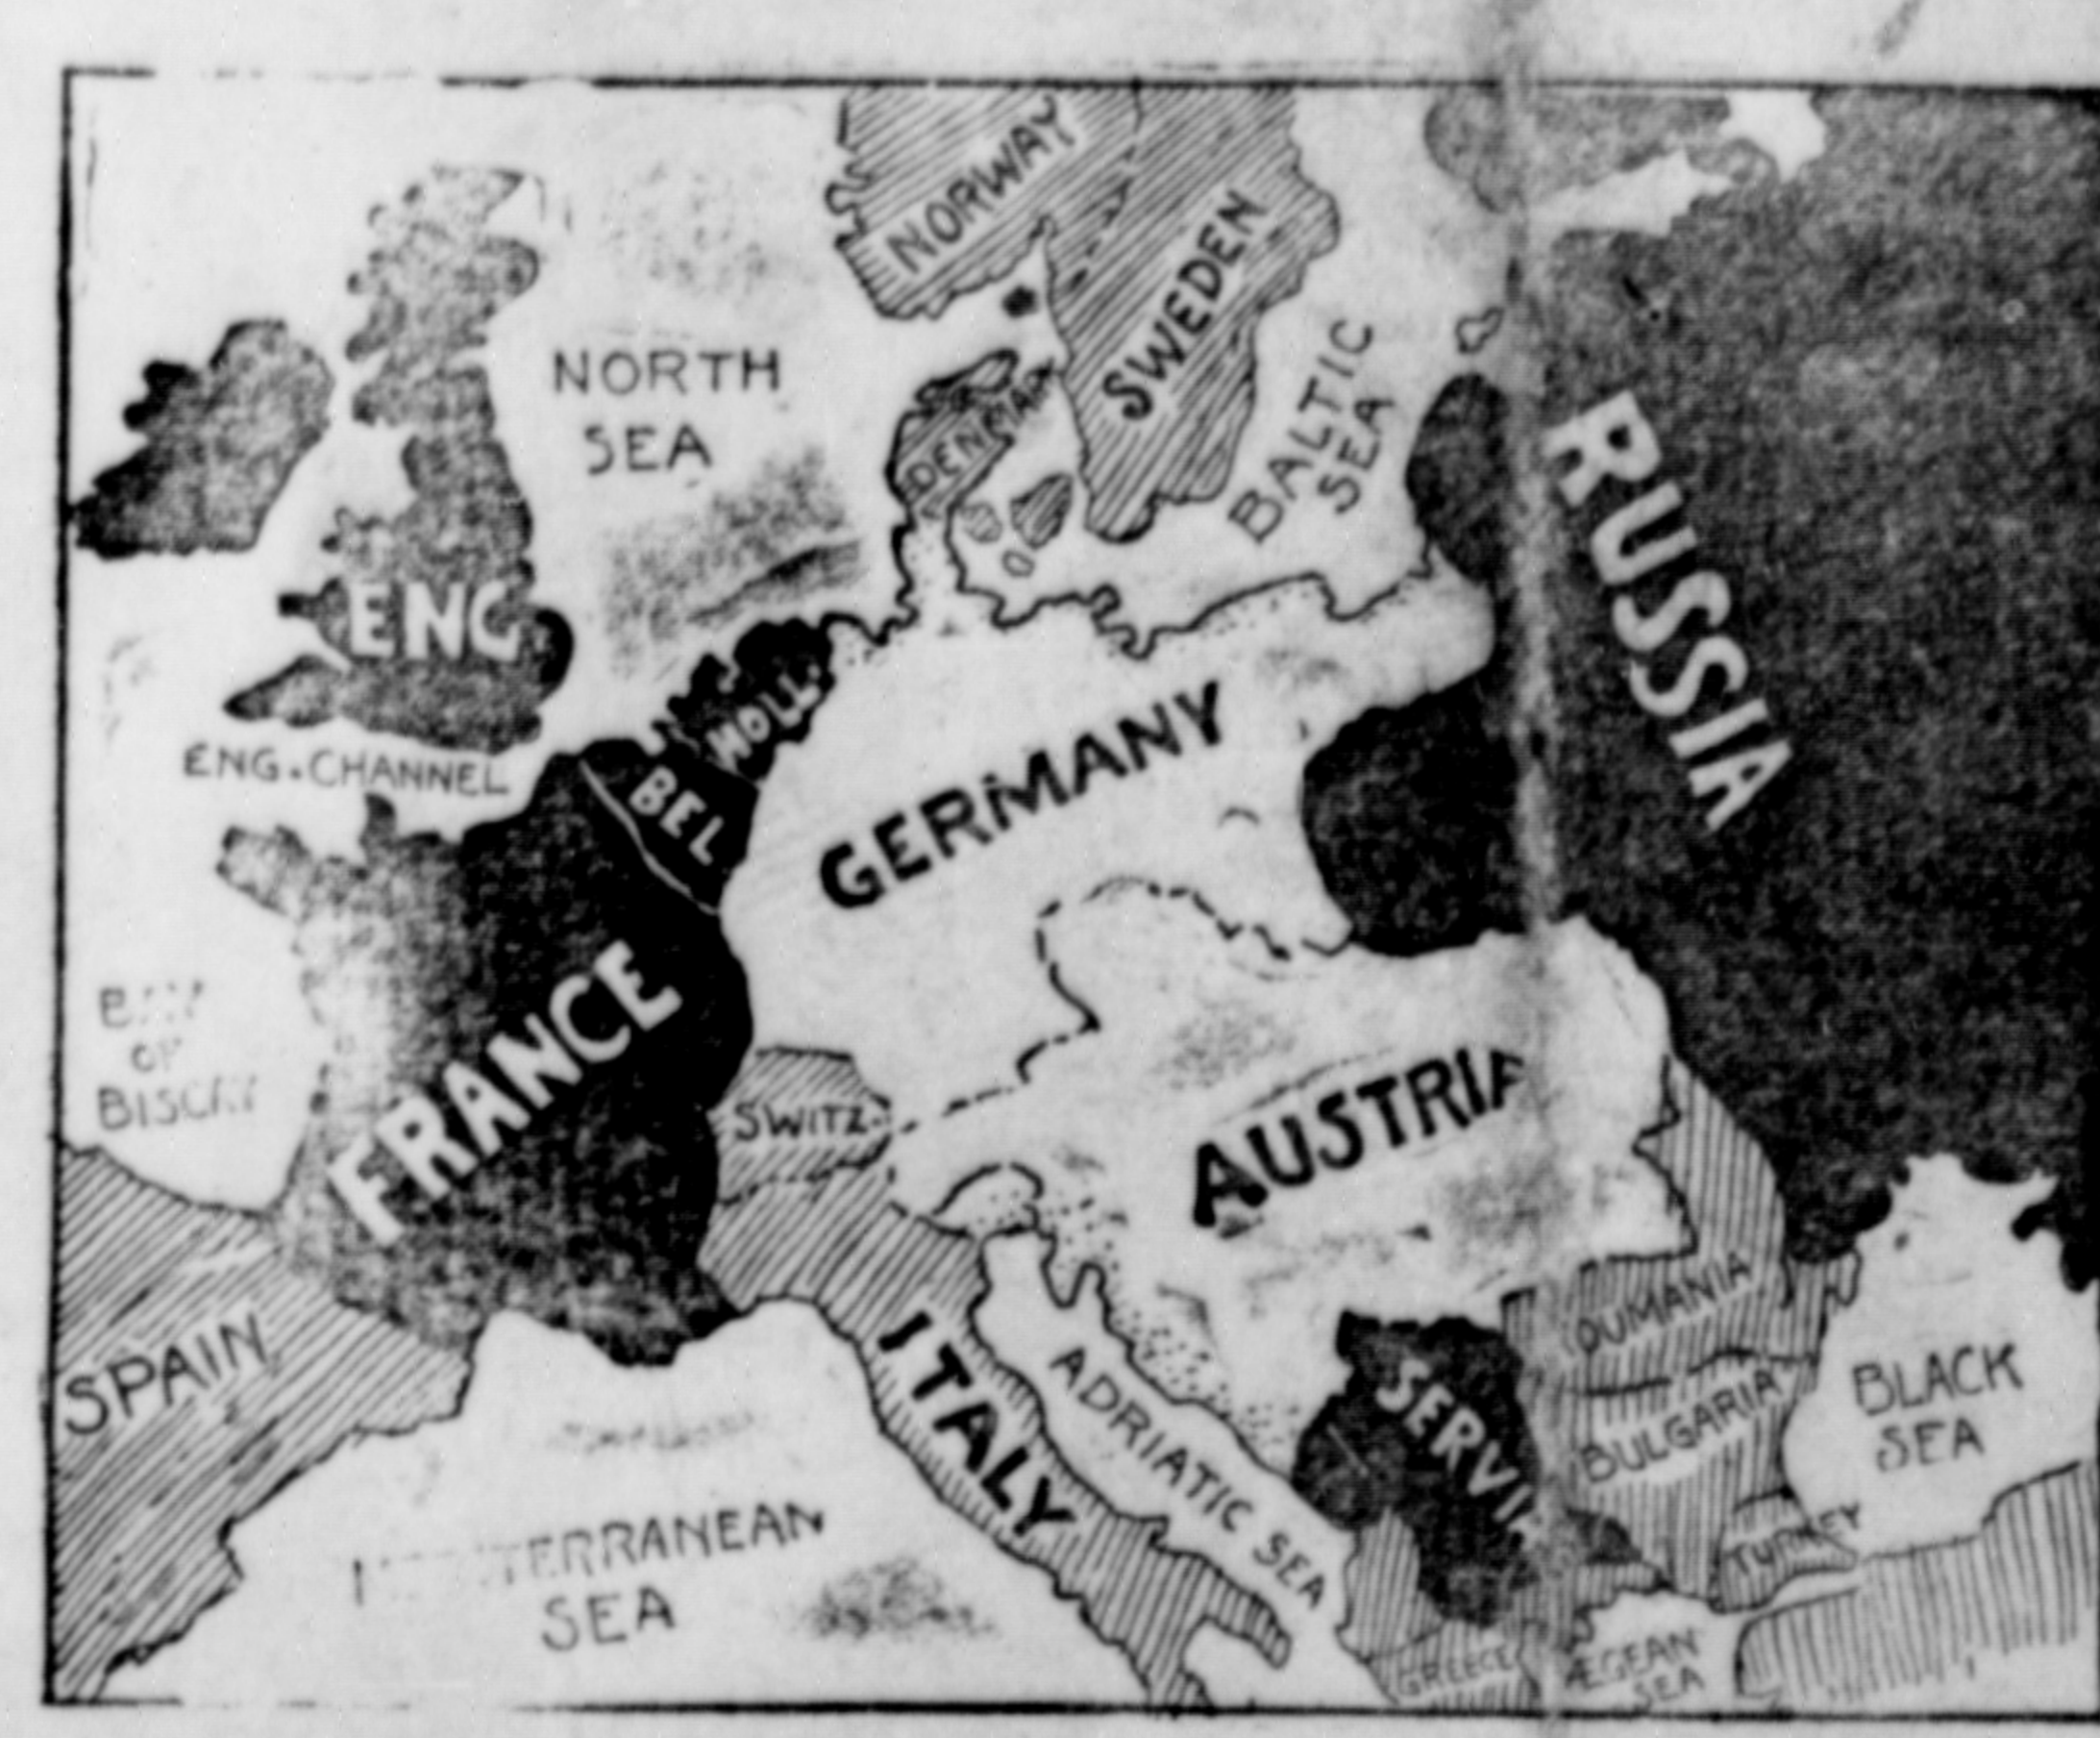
NORWAY
SWEDEN
NORTH SEA
DENMARK
BALTIC SEA
RUSSIA
ENG
HOLL
BEL
ENG. CHANNEL
GERMANY
FRANCE
BAY OF BISCAY
SWITZ
AUSTRIA
SPAIN
ITALY
ADRIATIC SEA
SERVIA
ROUMANIA
BULGARIA
BLACK SEA
TURKEY
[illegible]TERRANEAN SEA
GREECE
AEGEAN SEA